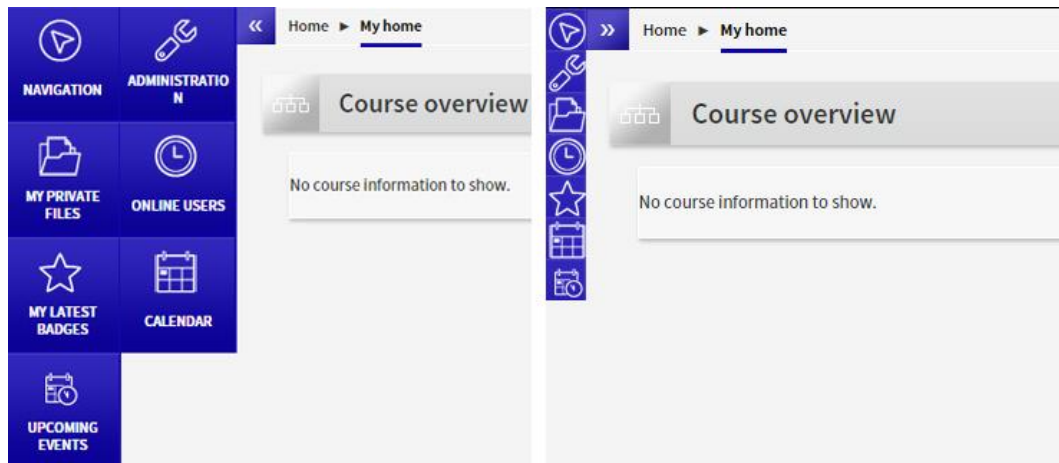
NAVIGATION

ADMINISTRATIO N

MY PRIVATE FILES

ONLINE USERS

MY LATEST BADGES

CALENDAR

UPCOMING EVENTS

«

Home ► My home

Course overview

No course information to show.

»

Home ► My home

Course overview

No course information to show.